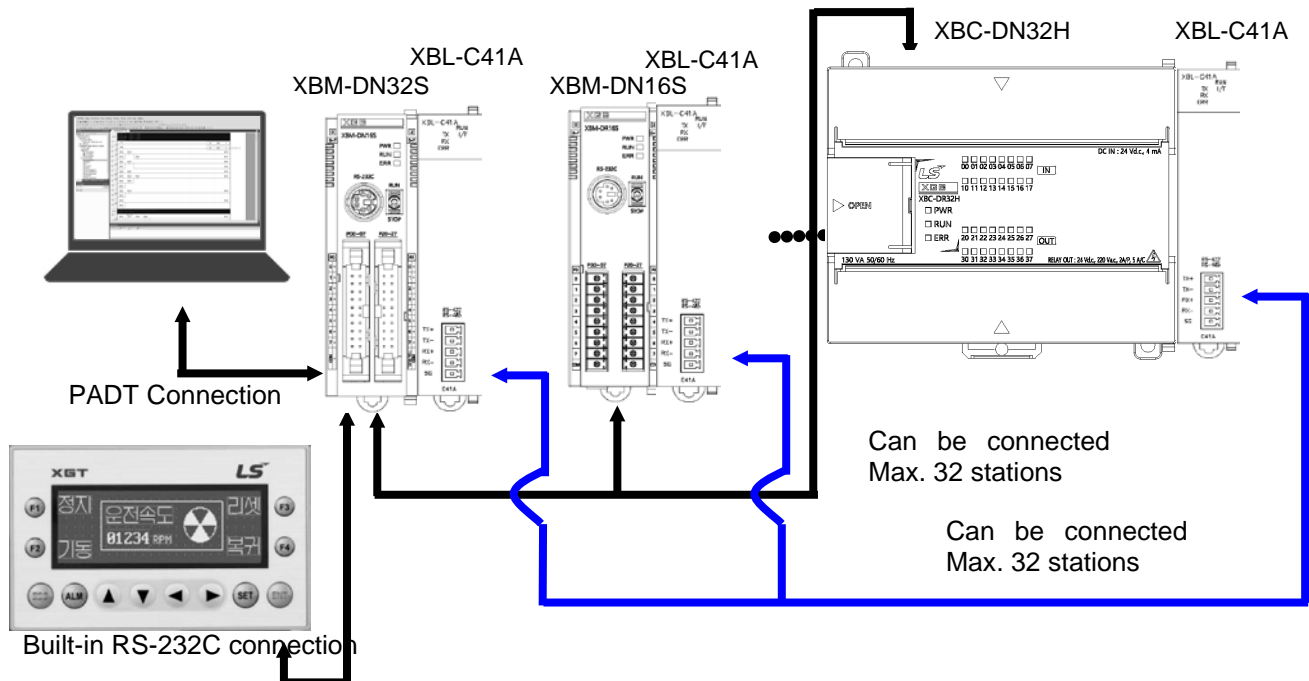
XBL-C41A
XBM-DN32S
XBL-C41A
XBM-DN16S
XBC-DN32H
XBL-C41A

XBM-DN16S
PWR
RUN
ERR
RS-232C
RUN
STOP
XBL-C41A
RUN
I/F
TX
RX
CHK
TX+
TX-
RX+
RX-
SG
C41A

XBM-DR16S
PWR
RUN
ERR
RS-232C
RUN
STOP
XBL-C41A
TX+
TX-
RX+
RX-
SG
C41A

DC IN : 24 Vdc, 4 mA
00 01 02 03 04 05 06 07
10 11 12 13 14 15 16 17
IN
LS
XBC-DR32H
OPEN
PWR
RUN
ERR
20 21 22 23 24 25 26 27
OUT
30 31 32 33 34 35 36 37
130 VA 50/60 Hz
RELAY OUT : 24 Vdc, 220 Vac, 2A/P, 5 A/C
XBL-C41A
TX+
TX-
RX+
RX-
SG
C41A

PADT Connection

XGT
LS
F1
F2
F3
F4
정지
운전속도
리셋
기동
01234 RPM
복귀
ALM
SET

Can be connected Max. 32 stations

Can be connected Max. 32 stations

Built-in RS-232C connection